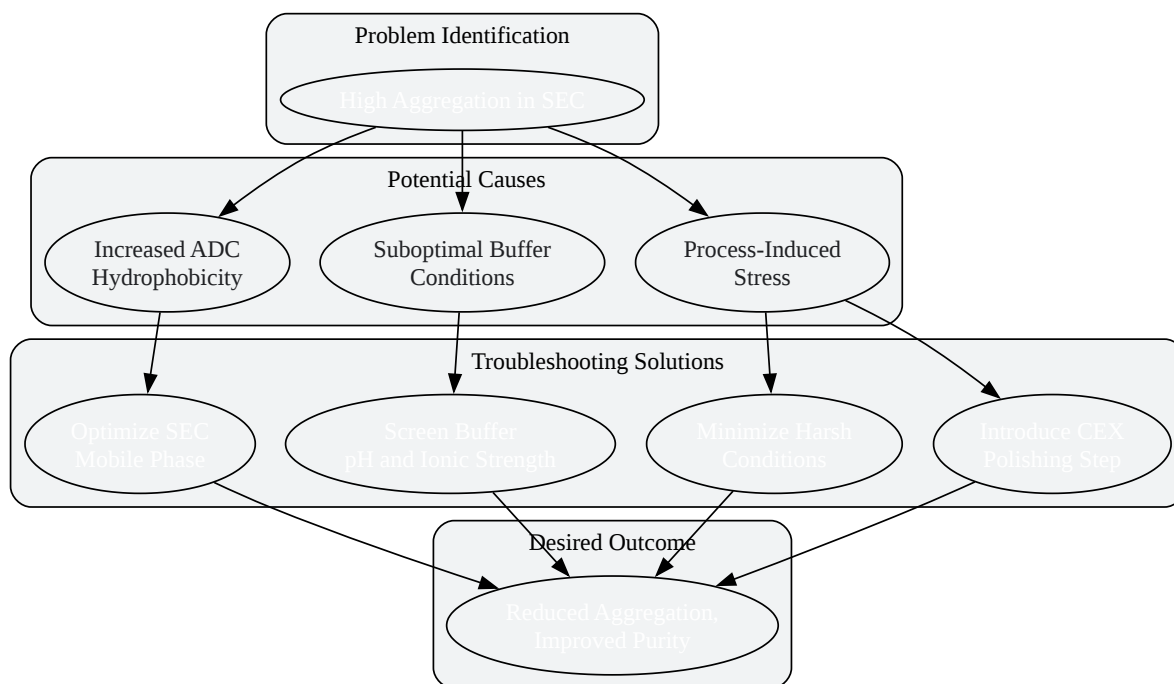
Problem Identification

High Aggregation in SEC

Potential Causes

Increased ADC Hydrophobicity

Suboptimal Buffer Conditions

Process-Induced Stress

Troubleshooting Solutions

Optimize SEC Mobile Phase

Screen Buffer pH and Ionic Strength

Minimize Harsh Conditions

Introduce CEX Polishing Step

Desired Outcome

Reduced Aggregation, Improved Purity